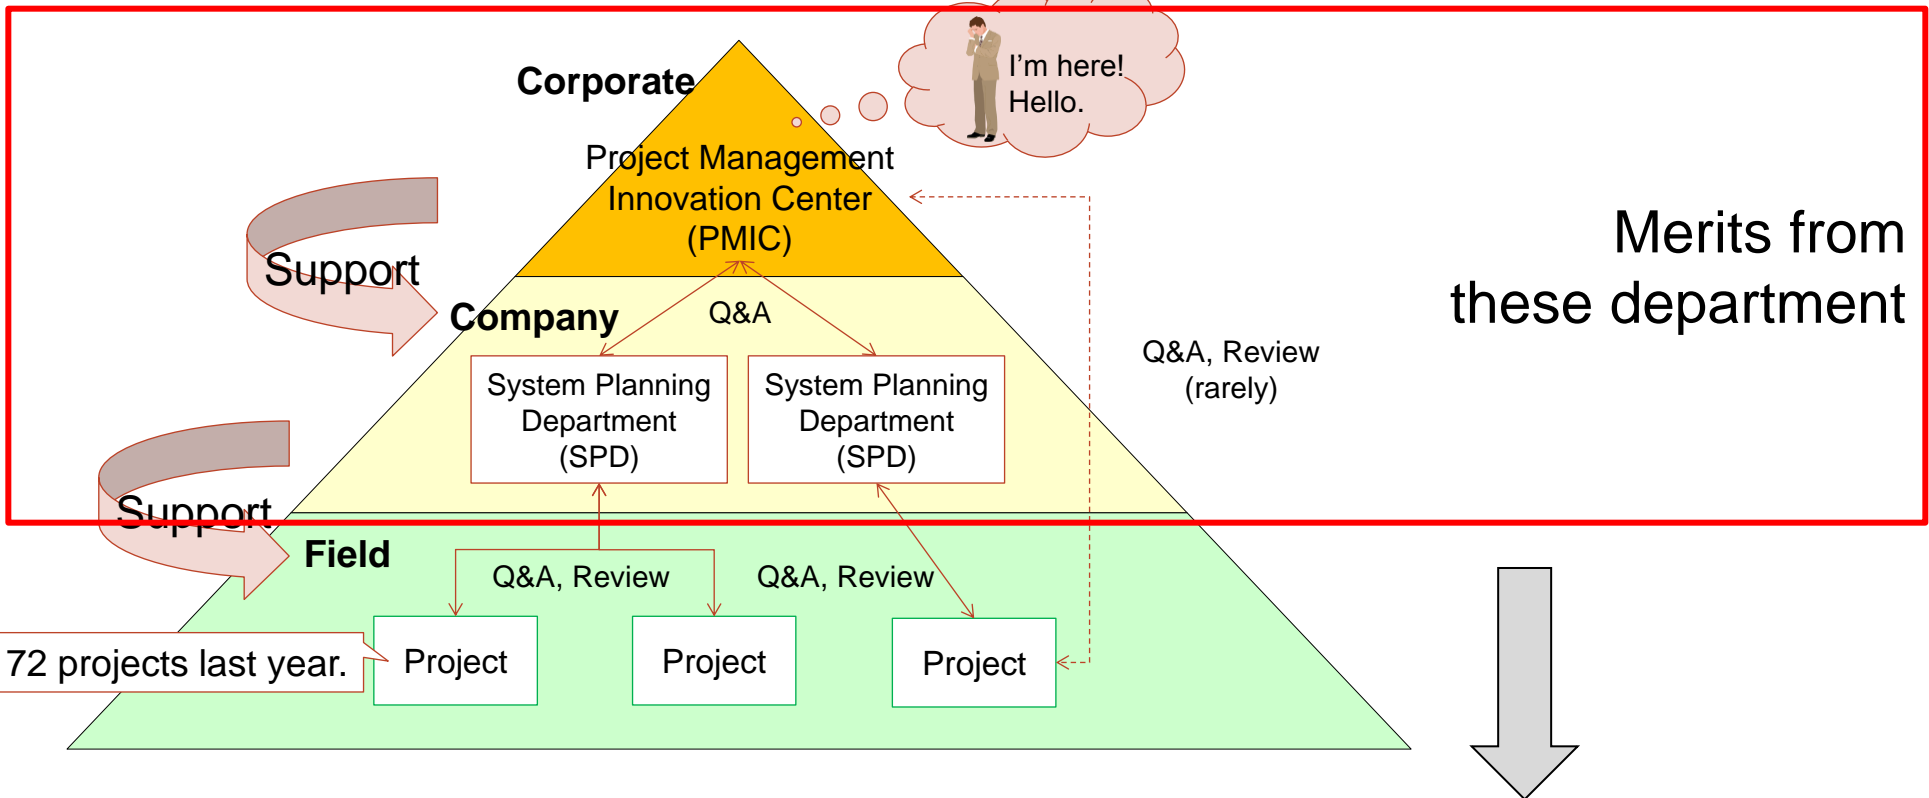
I'm here!
Hello.

Corporate

Project Management Innovation Center (PMIC)

Support

Company

Q&A

System Planning Department (SPD)

System Planning Department (SPD)

Q&A, Review (rarely)

Merits from these department

Support

Field

Q&A, Review

Q&A, Review

72 projects last year.

Project

Project

Project